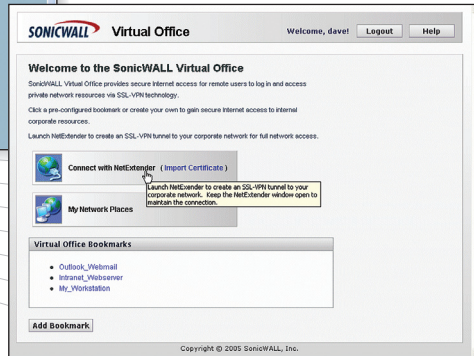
SONICWALL Virtual Office

Welcome, dave! Logout Help

Welcome to the SonicWALL Virtual Office

SonicWALL Virtual Office provides secure Internet access for remote users to log in and access private network resources via SSL-VPN technology.

Click a pre-configured bookmark or create your own to gain secure Internet access to internal corporate resources.

Launch NetExtender to create an SSL-VPN tunnel to your corporate network for full network access.

Connect with NetExtender ( Import Certificate )

Launch NetExtender to create an SSL-VPN tunnel to your corporate network. Keep the NetExtender window open to maintain the connection.

My Network Places

Virtual Office Bookmarks

- Outlook_Webmail
- Intranet_Webserver
- My_Workstation

Add Bookmark

Copyright © 2005 SonicWALL, Inc.